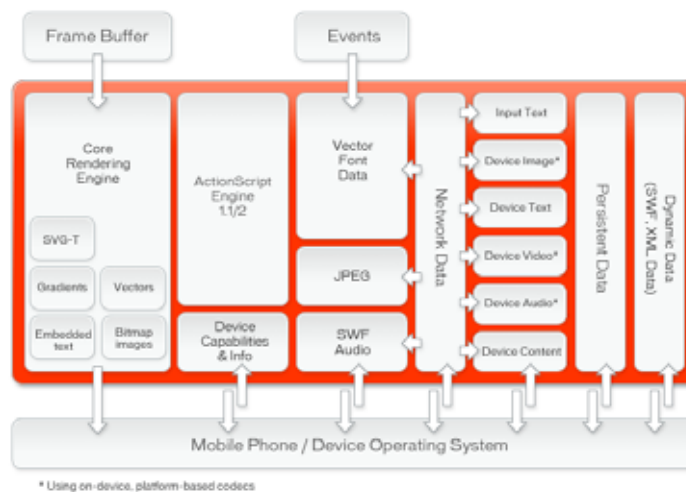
Frame Buffer

Events

Core Rendering Engine

SVG-T

Gradients

Vectors

Embedded text

Bitmap images

ActionScript Engine 1.1/2

Device Capabilities & Info

Vector Font Data

JPEG

SWF Audio

Network Data

Input Text

Device Image*

Device Text

Device Video*

Device Audio*

Device Content

Persistent Data

Dynamic Data (SWF, XML Data)

Mobile Phone / Device Operating System

* Using on-device, platform-based codecs